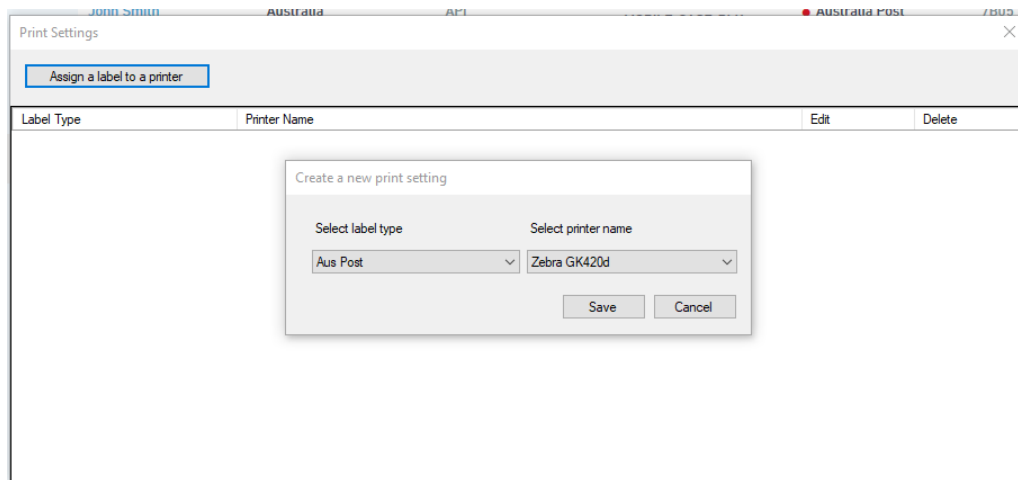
John Smith Australia API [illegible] Australia Post 7805

Print Settings

Assign a label to a printer

| Label Type | Printer Name | Edit | Delete |
|---|---|---|---|

Create a new print setting

Select label type
Aus Post

Select printer name
Zebra GK420d

Save
Cancel